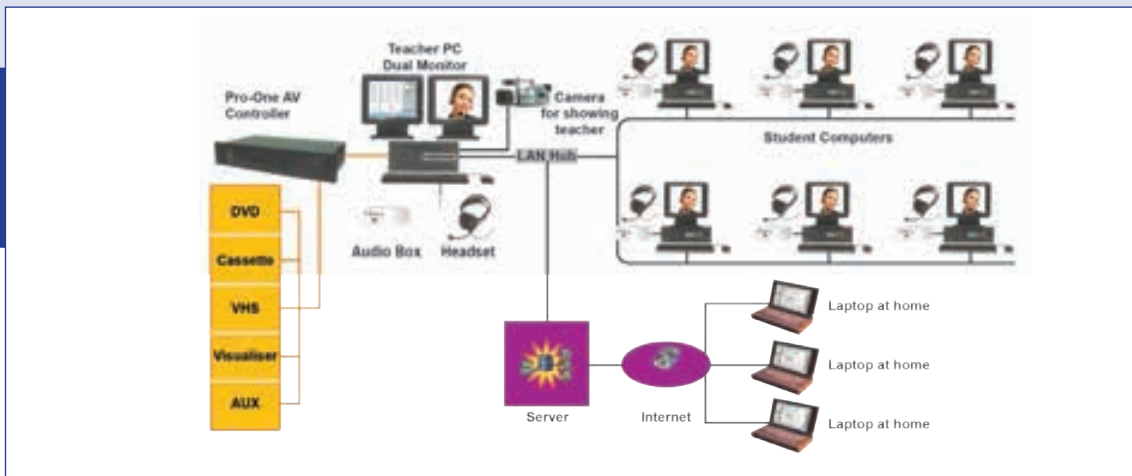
Teacher PC
Dual Monitor

Pro-One AV
Controller

Camera
for showing
teacher

Student Computers

LAN Hub

DVD

Cassette

VHS

Visualiser

AUX

Audio Box

Headset

Server

Internet

Laptop at home

Laptop at home

Laptop at home